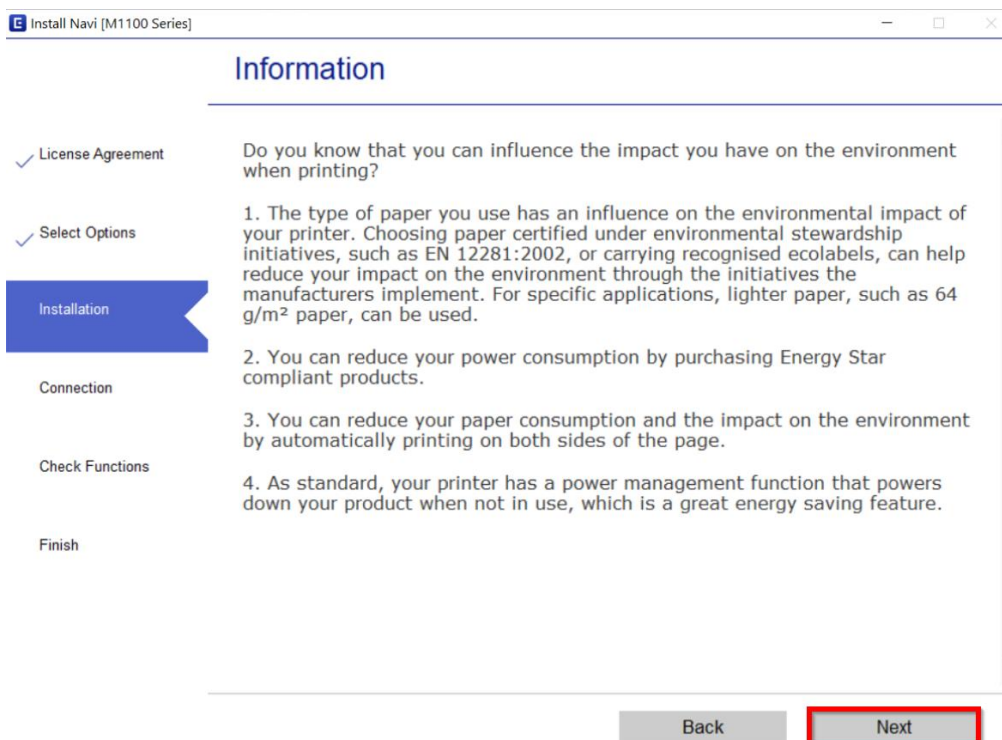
Install Navi [M1100 Series]

Information

License Agreement

Select Options

Installation

Connection

Check Functions

Finish

Do you know that you can influence the impact you have on the environment when printing?

1. The type of paper you use has an influence on the environmental impact of your printer. Choosing paper certified under environmental stewardship initiatives, such as EN 12281:2002, or carrying recognised ecolabels, can help reduce your impact on the environment through the initiatives the manufacturers implement. For specific applications, lighter paper, such as 64 g/m² paper, can be used.

2. You can reduce your power consumption by purchasing Energy Star compliant products.

3. You can reduce your paper consumption and the impact on the environment by automatically printing on both sides of the page.

4. As standard, your printer has a power management function that powers down your product when not in use, which is a great energy saving feature.

Back

Next